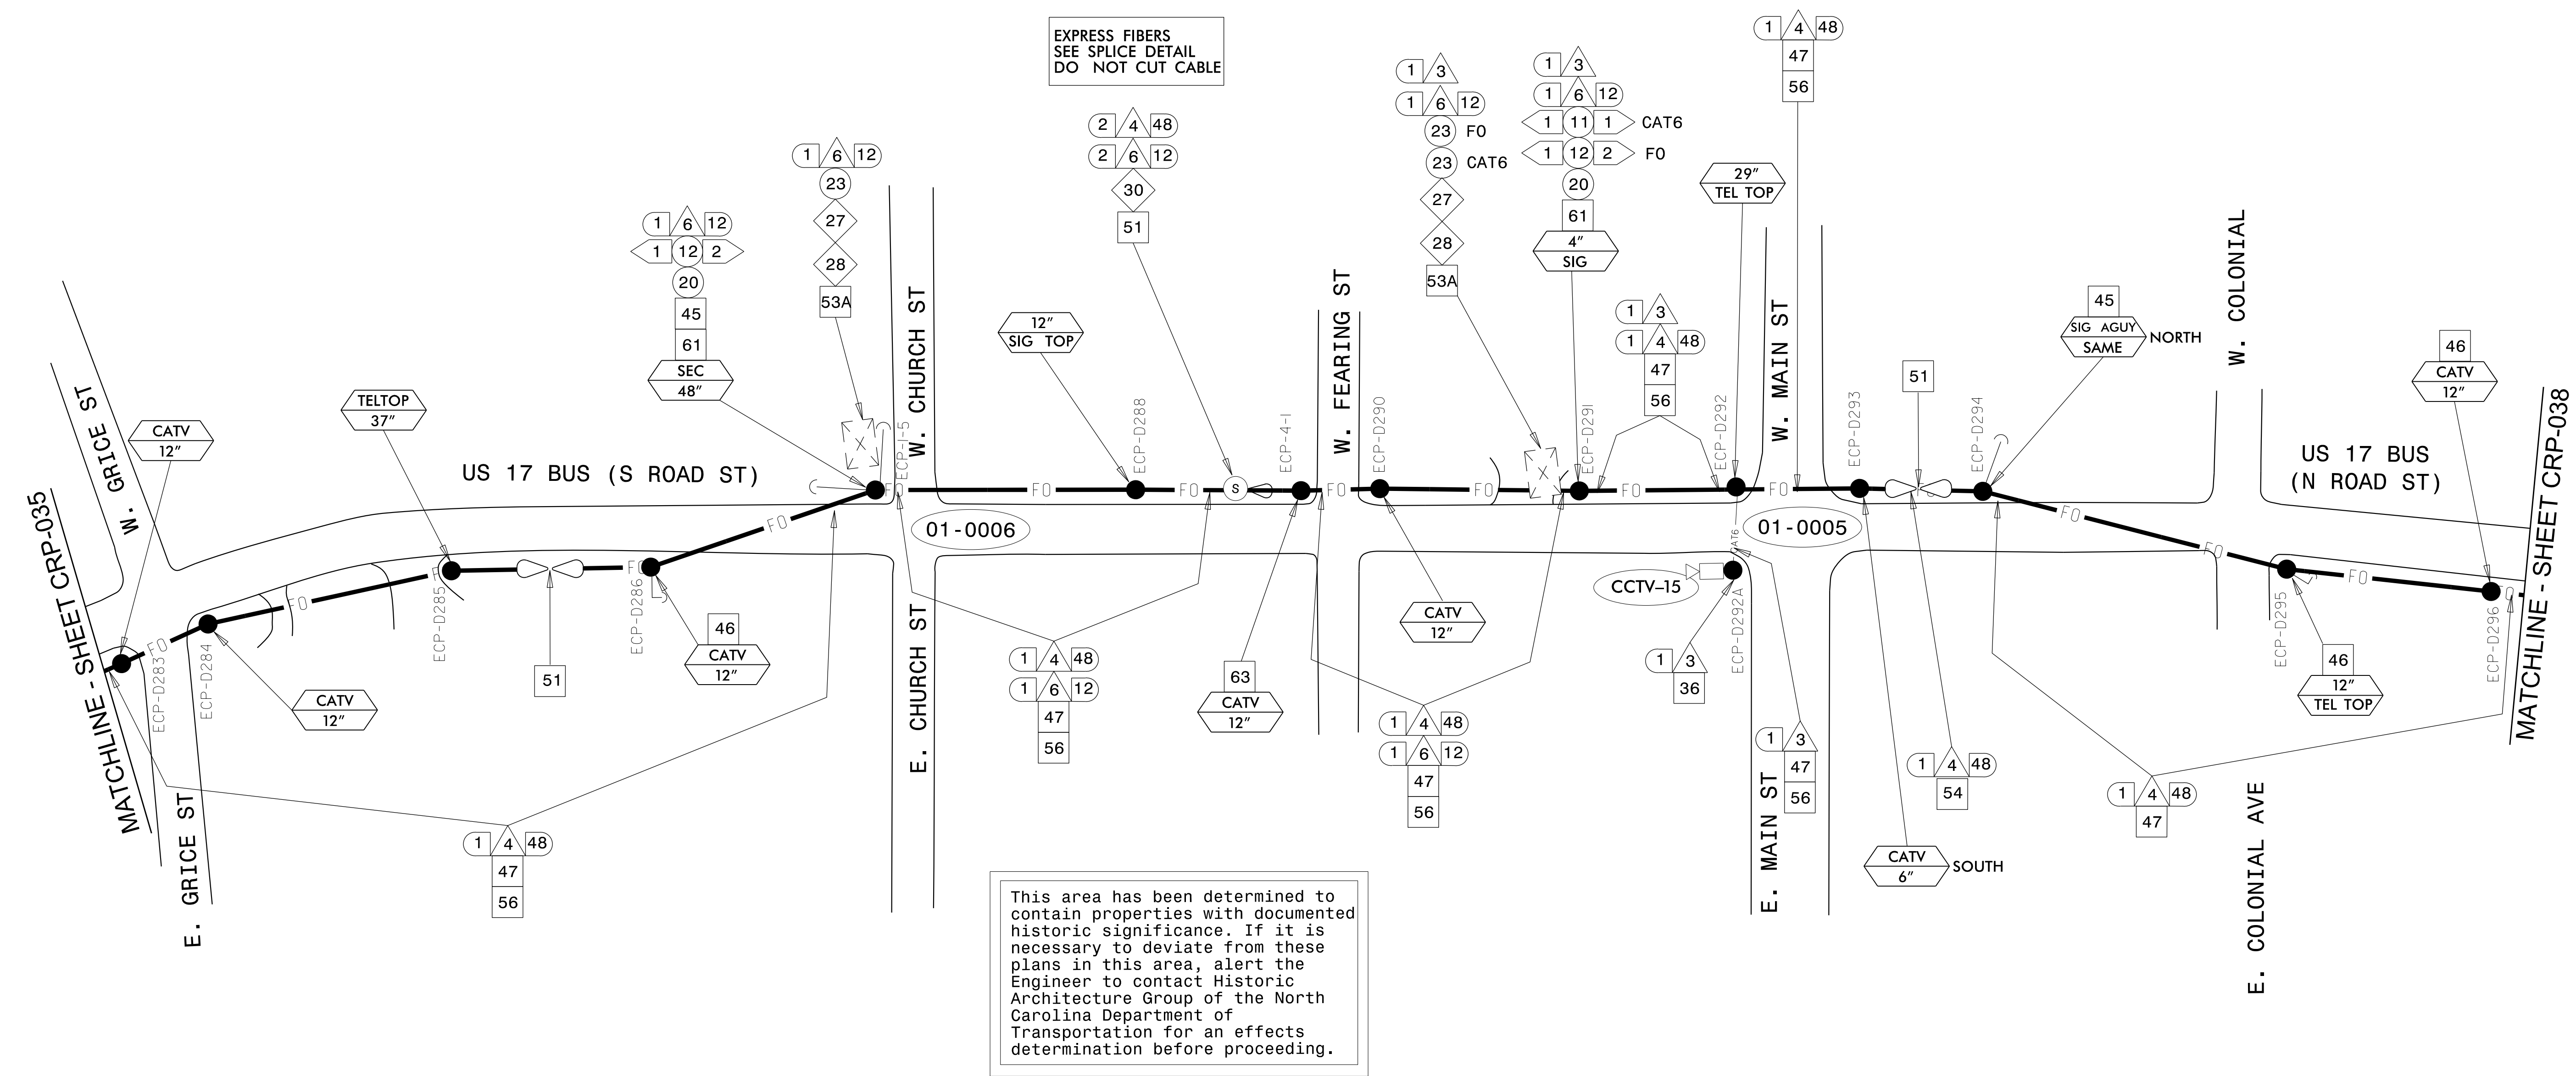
EXPRESS FIBERS
SEE SPLICE DETAIL
DO NOT CUT CABLE

1 4 48
47
56

1 3
1 6 12
23 FO
23 CAT6
27
28
53A

1 3
1 6 12
1 11 1 CAT6
1 12 2 FO
20
61
4"
SIG

29"
TEL TOP

2 4 48
2 6 12
30
51

1 6 12
23
27
28
53A

1 6 12
1 12 2
20
45
61
SEC
48"

12"
SIG TOP

1 3
1 4 48
47
56

45
SIG AGUY
SAME
NORTH

W. COLONIAL

51

46
CATV
12"

W. CHURCH ST

W. FEARING ST

W. MAIN ST

TELTOP
37"

CATV
12"

W. GRICE ST

US 17 BUS (S ROAD ST)

US 17 BUS
(N ROAD ST)

MATCHLINE - SHEET CRP-038

MATCHLINE - SHEET CRP-035

ECP-I-5
FO
ECP-D288
FO
S
ECP-4-I
FO
ECP-D290
FO
ECP-D29I
FO
ECP-D292
FO
ECP-D293
ECP-D294
FO
FO
FO

01-0006

01-0005

CCTV-15

CAT6

ECP-D292A

ECP-D295

ECP-D296

FO
ECP-D283
ECP-D284
FO
ECP-D285
FO
ECP-D286
FO

46
CATV
12"

51

CATV
12"

E. CHURCH ST

1 4 48
1 6 12
47
56

63
CATV
12"

CATV
12"

1 4 48
1 6 12
47
56

1 3
36

1 3
47
56

E. MAIN ST

1 4 48
54

CATV
6"
SOUTH

1 4 48
47

46
12"
TEL TOP

E. COLONIAL AVE

E. GRICE ST

1 4 48
47
56

This area has been determined to contain properties with documented historic significance. If it is necessary to deviate from these plans in this area, alert the Engineer to contact Historic Architecture Group of the North Carolina Department of Transportation for an effects determination before proceeding.